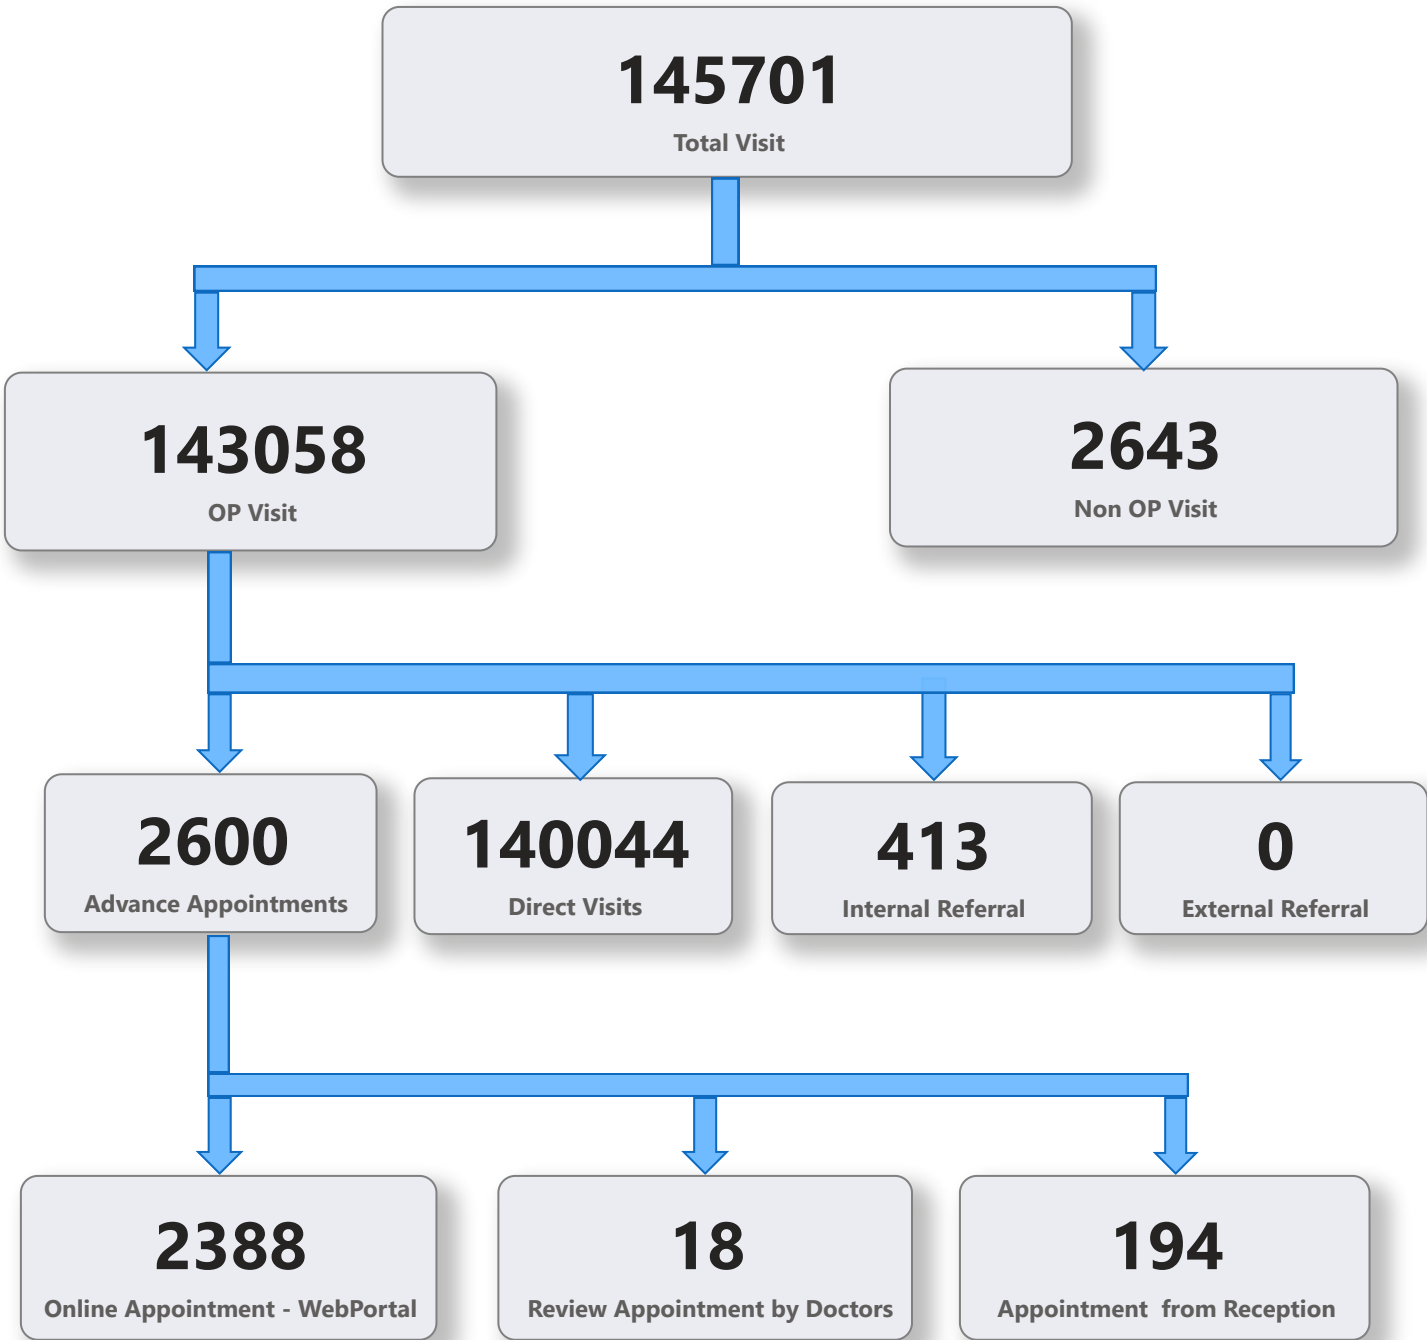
145701
Total Visit

143058
OP Visit

2643
Non OP Visit

2600
Advance Appointments

140044
Direct Visits

413
Internal Referral

0
External Referral

2388
Online Appointment - WebPortal

18
Review Appointment by Doctors

194
Appointment from Reception